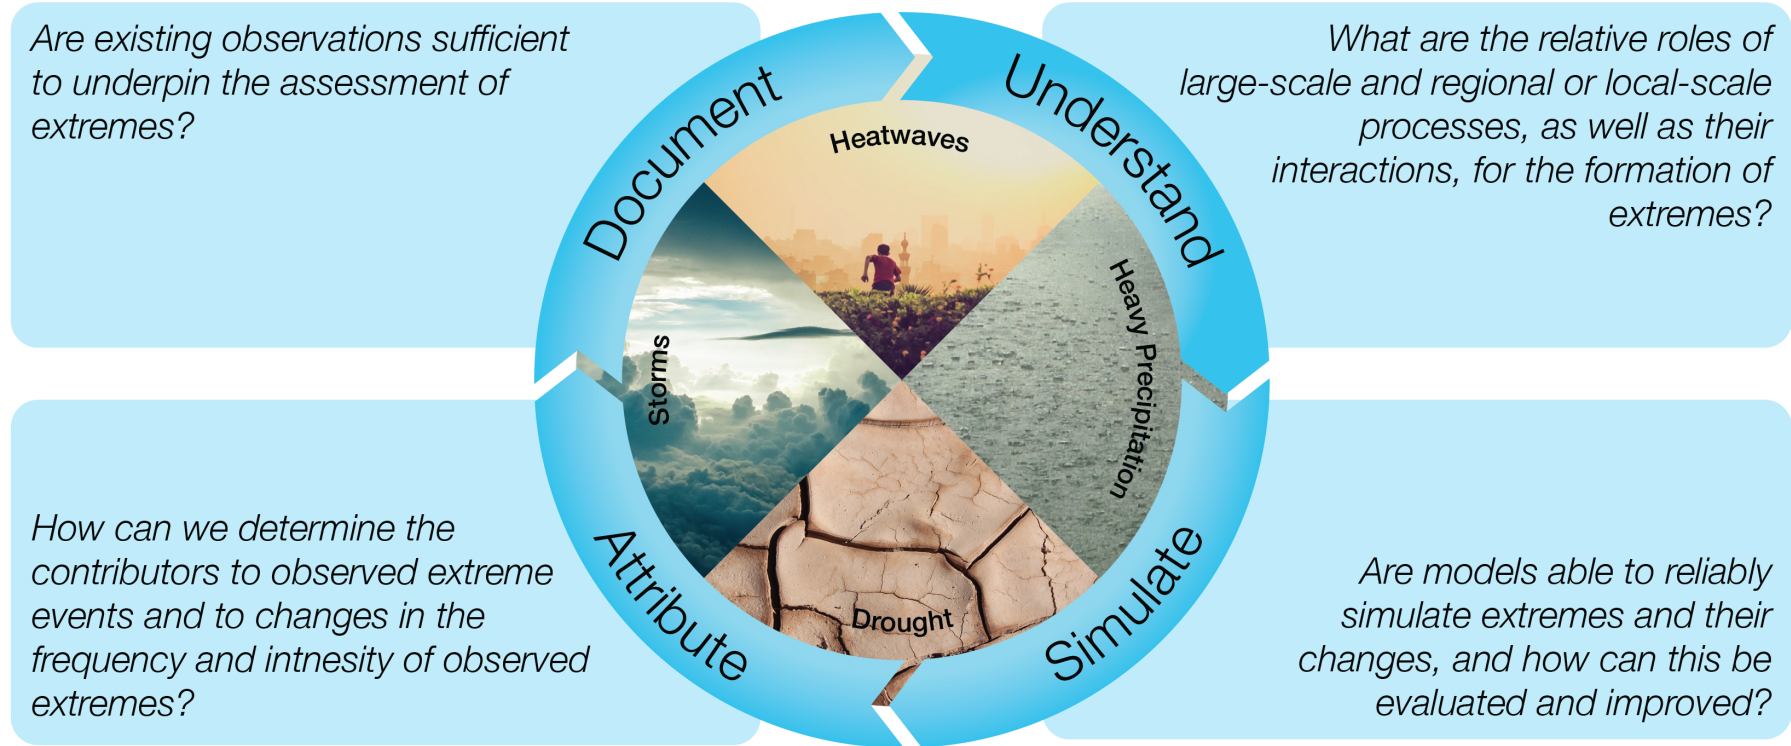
Are existing observations sufficient to underpin the assessment of extremes?

Document

Understand

What are the relative roles of large-scale and regional or local-scale processes, as well as their interactions, for the formation of extremes?

Heatwaves

Storms

Heavy Precipitation

Drought

How can we determine the contributors to observed extreme events and to changes in the frequency and intnesity of observed extremes?

Attribute

Simulate

Are models able to reliably simulate extremes and their changes, and how can this be evaluated and improved?